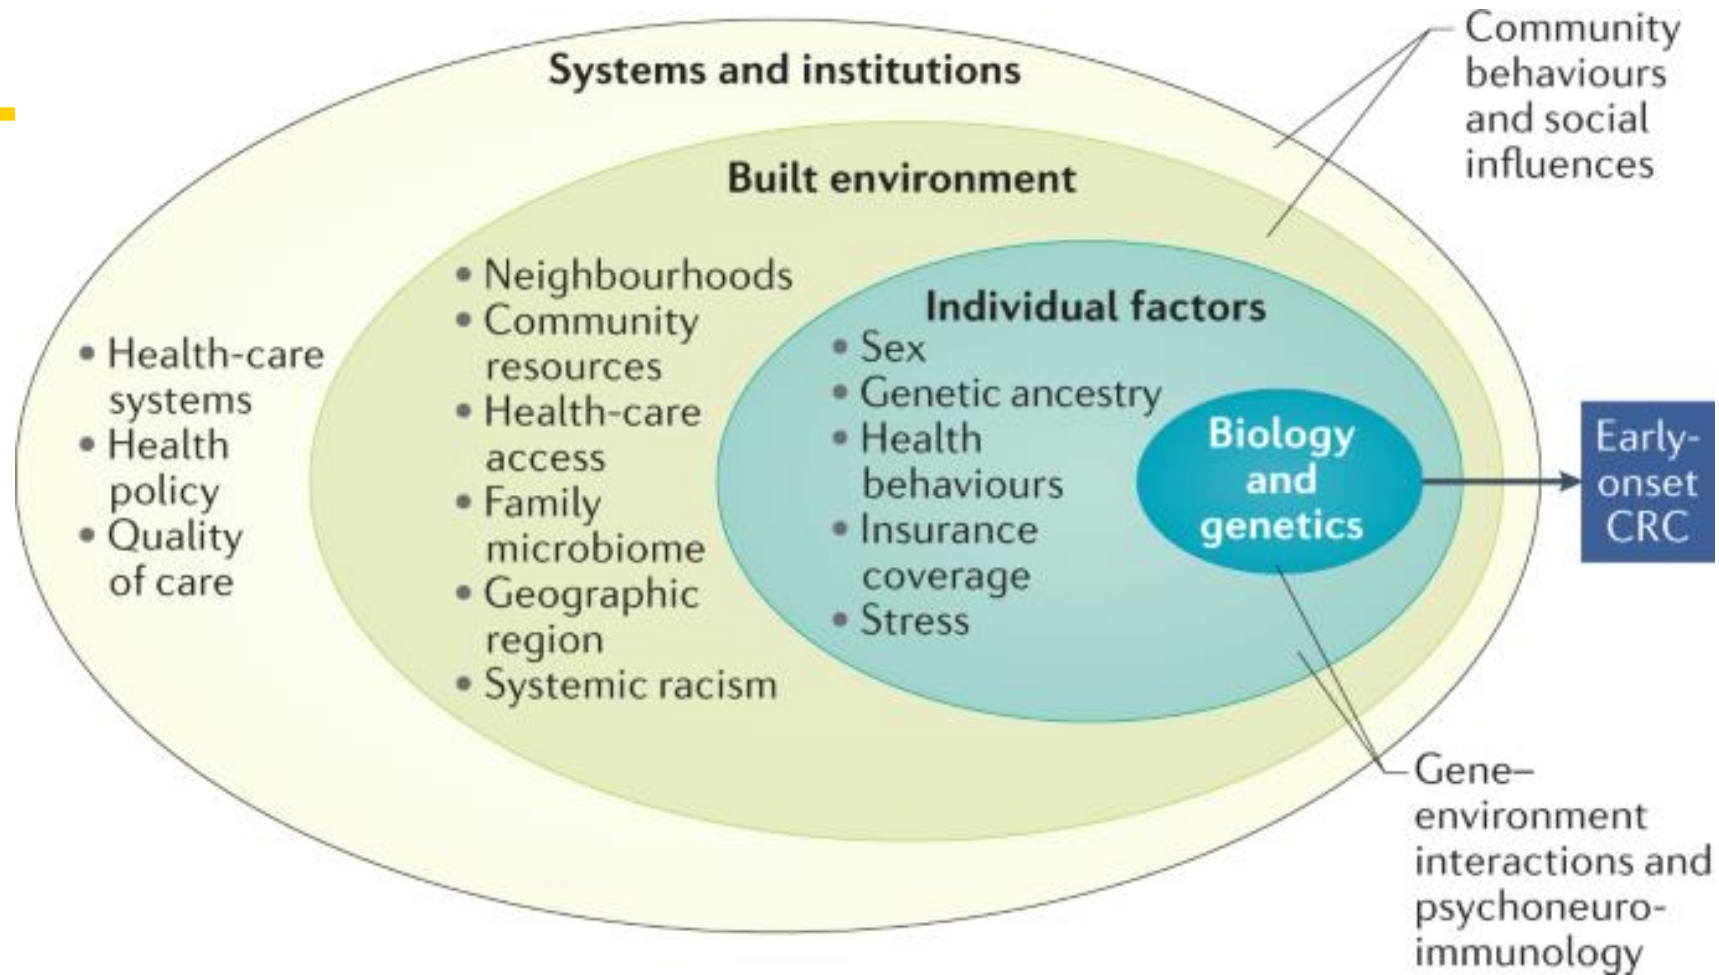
Systems and institutions

Community behaviours and social influences

Built environment

• Health-care systems
• Health policy
• Quality of care

• Neighbourhoods
• Community resources
• Health-care access
• Family microbiome
• Geographic region
• Systemic racism

Individual factors
• Sex
• Genetic ancestry
• Health behaviours
• Insurance coverage
• Stress

Biology and genetics

Early-onset CRC

Gene–environment interactions and psychoneuro-immunology